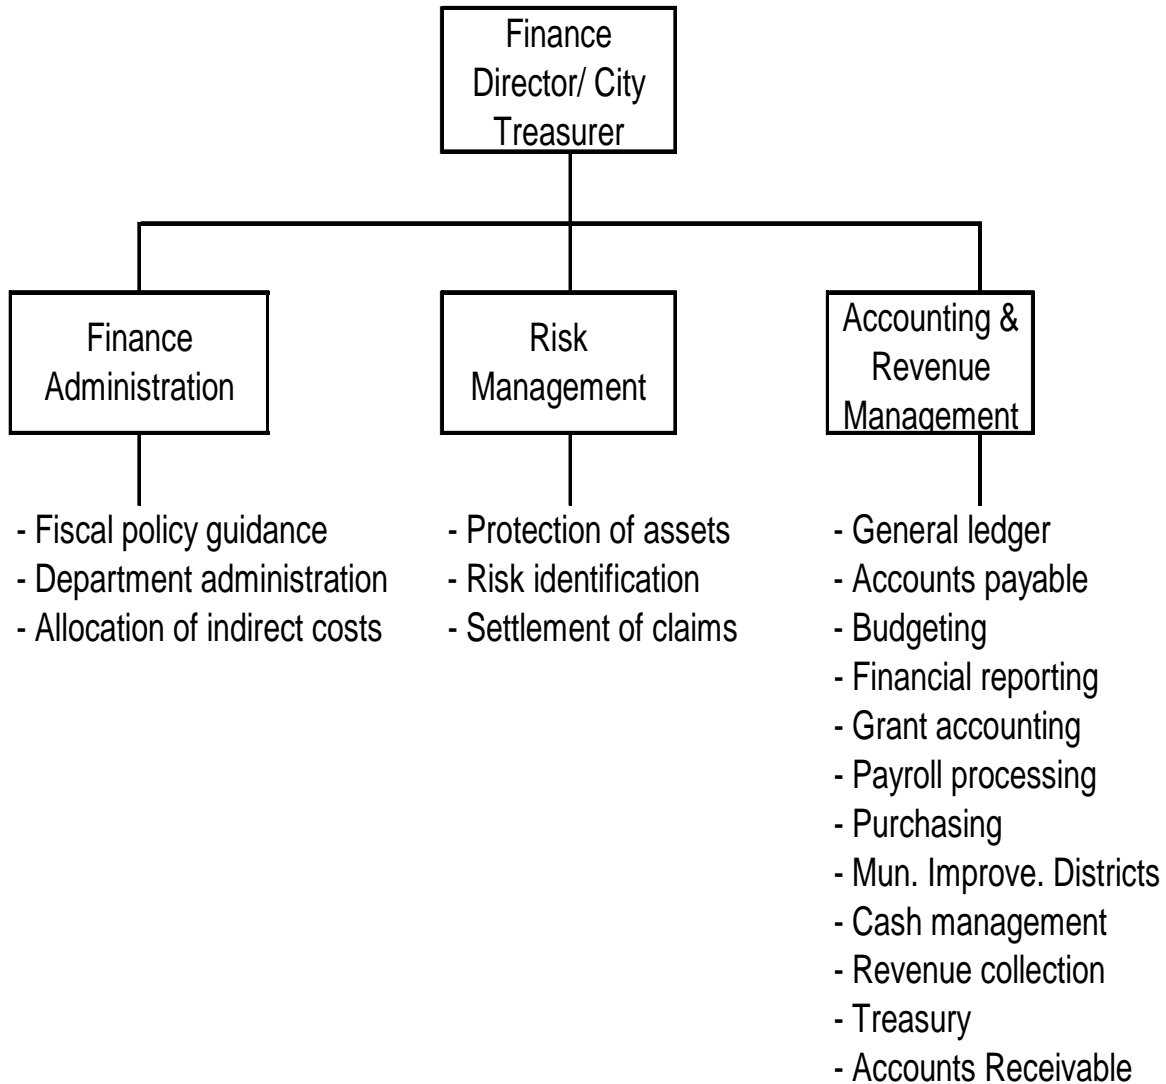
Finance Director/ City Treasurer

Finance Administration

- Fiscal policy guidance
- Department administration
- Allocation of indirect costs

Risk Management

- Protection of assets
- Risk identification
- Settlement of claims

Accounting & Revenue Management

- General ledger
- Accounts payable
- Budgeting
- Financial reporting
- Grant accounting
- Payroll processing
- Purchasing
- Mun. Improve. Districts
- Cash management
- Revenue collection
- Treasury
- Accounts Receivable